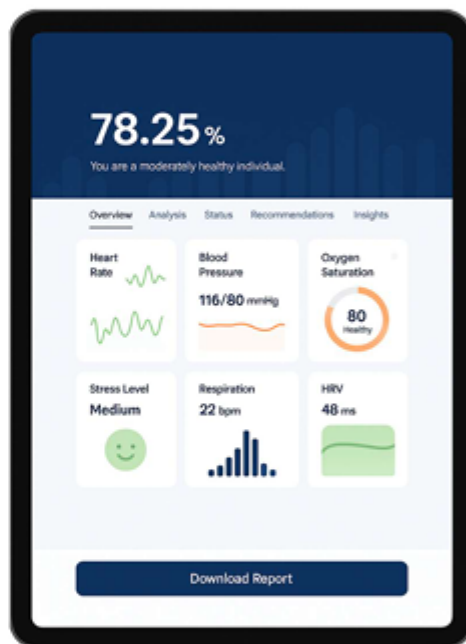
78.25%

You are a moderately healthy individual.

Overview Analysis Status Recommendations Insights

Heart Rate

Blood Pressure

116/80 mmHg

Oxygen Saturation

80

Healthy

Stress Level

Medium

Respiration

22 bpm

HRV

48 ms

Download Report